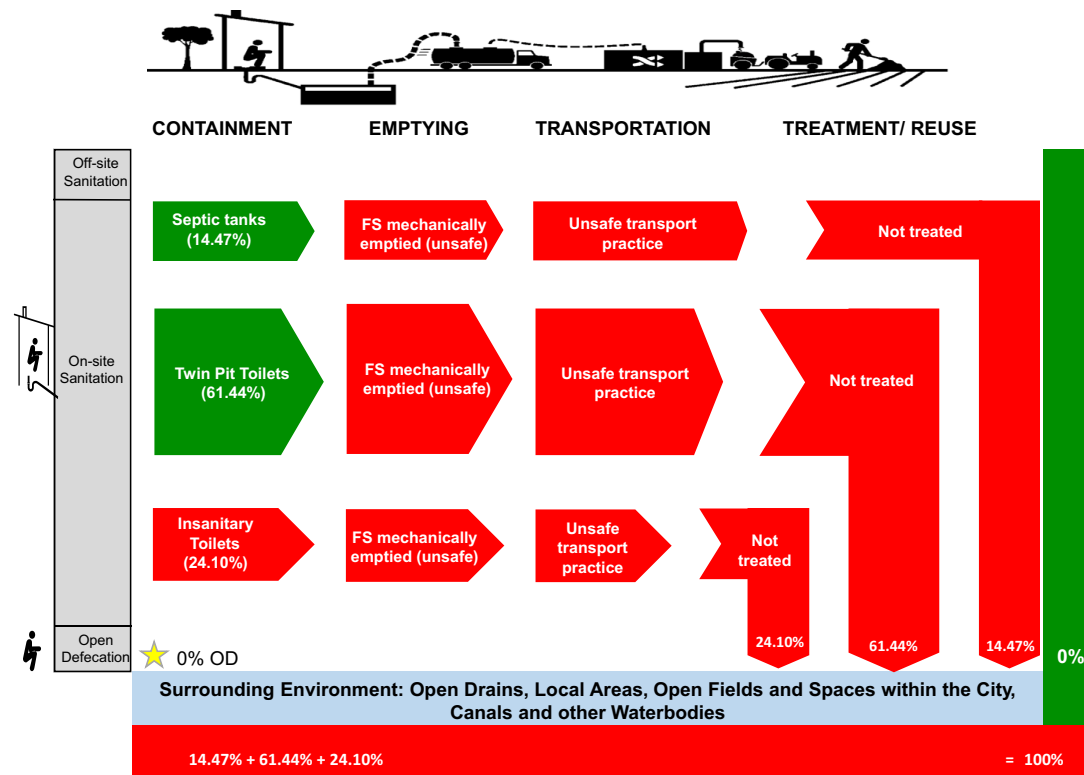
CONTAINMENT EMPTYING TRANSPORTATION TREATMENT/ REUSE

Off-site Sanitation

On-site Sanitation

Open Defecation

Septic tanks (14.47%)

FS mechanically emptied (unsafe)

Unsafe transport practice

Not treated

Twin Pit Toilets (61.44%)

FS mechanically emptied (unsafe)

Unsafe transport practice

Not treated

Insanitary Toilets (24.10%)

FS mechanically emptied (unsafe)

Unsafe transport practice

Not treated

24.10%

61.44%

14.47%

0%

0% OD

Surrounding Environment: Open Drains, Local Areas, Open Fields and Spaces within the City, Canals and other Waterbodies

14.47% + 61.44% + 24.10% = 100%